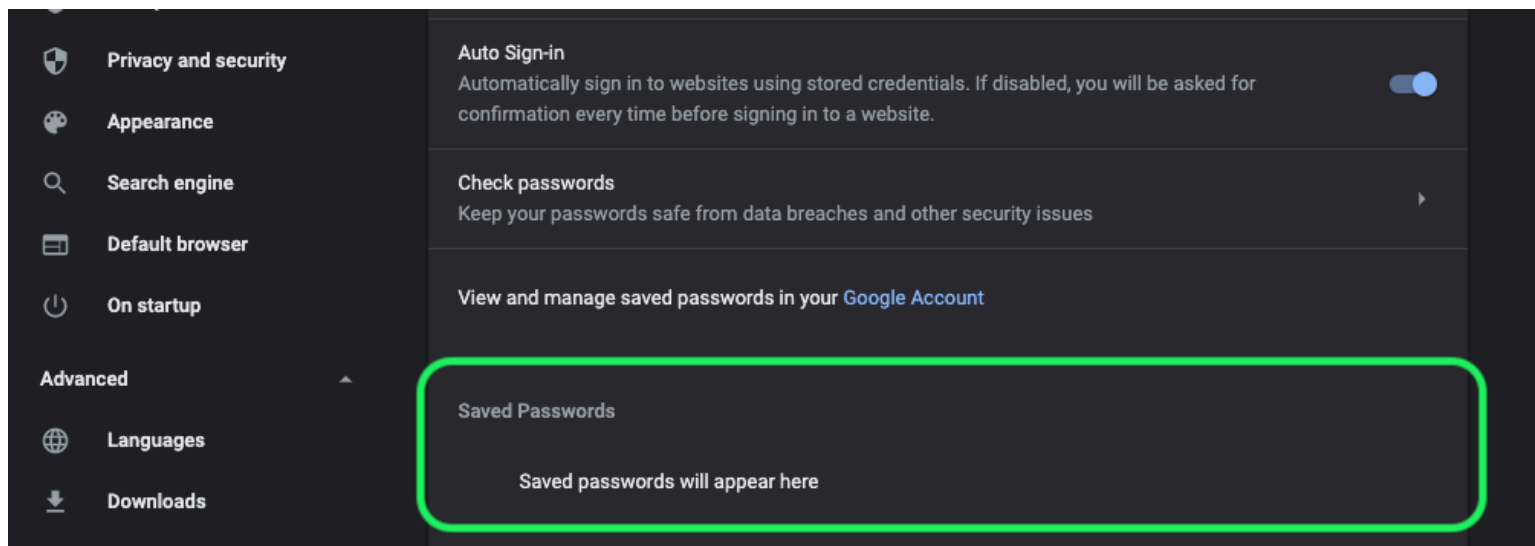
Privacy and security

Appearance

Search engine

Default browser

On startup

Advanced

Languages

Downloads

Auto Sign-in
Automatically sign in to websites using stored credentials. If disabled, you will be asked for confirmation every time before signing in to a website.

Check passwords
Keep your passwords safe from data breaches and other security issues

View and manage saved passwords in your Google Account

Saved Passwords

Saved passwords will appear here